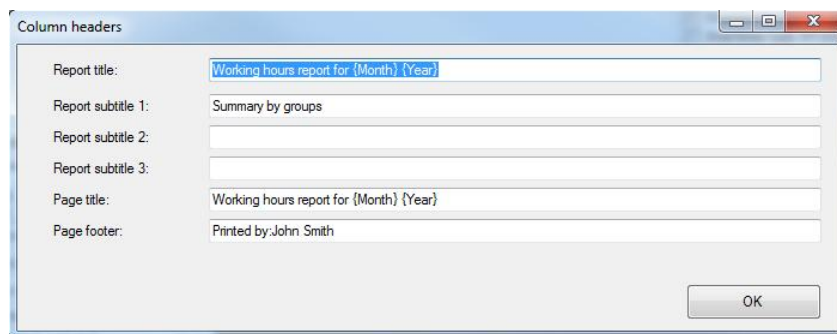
Column headers

Report title: Working hours report for {Month} {Year}

Report subtitle 1: Summary by groups

Report subtitle 2:

Report subtitle 3:

Page title: Working hours report for {Month} {Year}

Page footer: Printed by:John Smith

OK